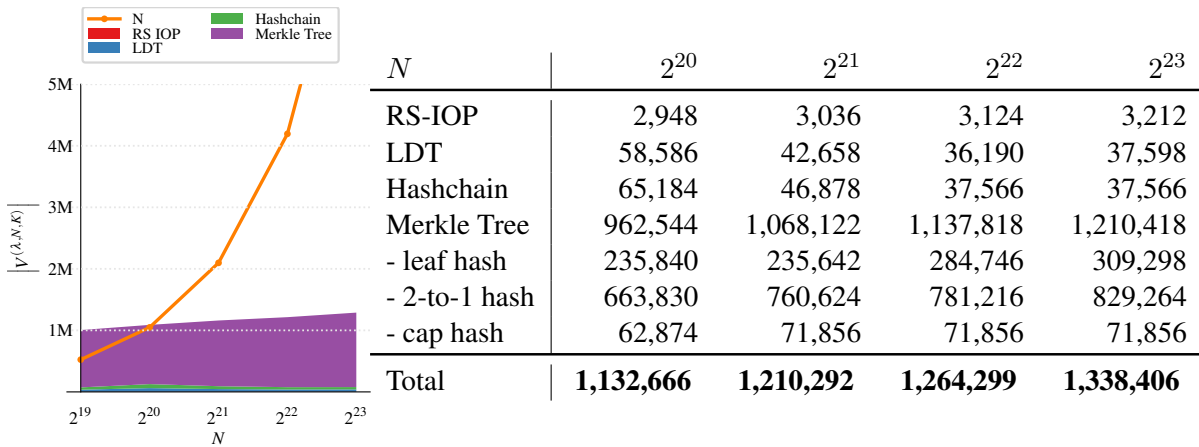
N
RS IOP
LDT
Hashchain
Merkle Tree

5M
4M
3M
2M
1M

$|V^{(\lambda,N,K)}|$

$2^{19}$ $2^{20}$ $2^{21}$ $2^{22}$ $2^{23}$
$N$

| $N$ | $2^{20}$ | $2^{21}$ | $2^{22}$ | $2^{23}$ |
|---|---|---|---|---|
| RS-IOP | 2,948 | 3,036 | 3,124 | 3,212 |
| LDT | 58,586 | 42,658 | 36,190 | 37,598 |
| Hashchain | 65,184 | 46,878 | 37,566 | 37,566 |
| Merkle Tree | 962,544 | 1,068,122 | 1,137,818 | 1,210,418 |
| - leaf hash | 235,840 | 235,642 | 284,746 | 309,298 |
| - 2-to-1 hash | 663,830 | 760,624 | 781,216 | 829,264 |
| - cap hash | 62,874 | 71,856 | 71,856 | 71,856 |
| Total | **1,132,666** | **1,210,292** | **1,264,299** | **1,338,406** |